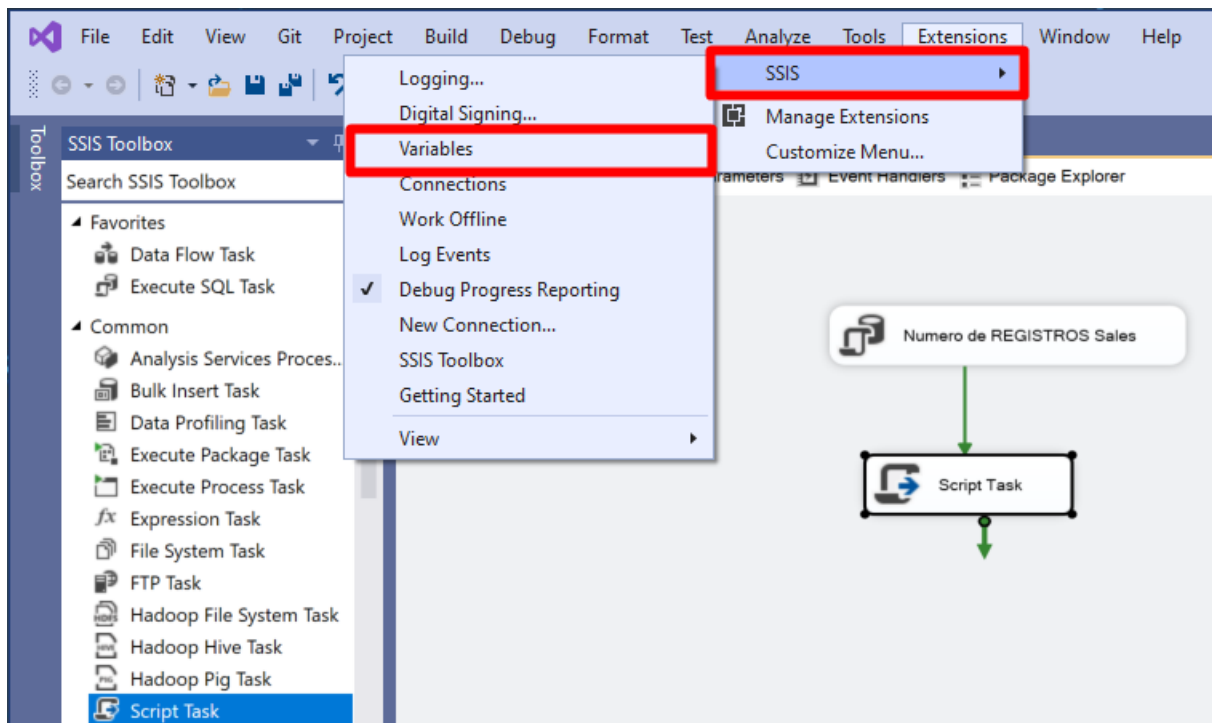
File Edit View Git Project Build Debug Format Test Analyze Tools Extensions Window Help

Toolbox

SSIS Toolbox

Search SSIS Toolbox

◢ Favorites
Data Flow Task
Execute SQL Task
◢ Common
Analysis Services Proces...
Bulk Insert Task
Data Profiling Task
Execute Package Task
Execute Process Task
Expression Task
File System Task
FTP Task
Hadoop File System Task
Hadoop Hive Task
Hadoop Pig Task
Script Task

Logging...
Digital Signing...
Variables
Connections
Work Offline
Log Events
✓ Debug Progress Reporting
New Connection...
SSIS Toolbox
Getting Started
View ▸

SSIS ▸
Manage Extensions
Customize Menu...

arameters Event Handlers Package Explorer

Numero de REGISTROS Sales

Script Task